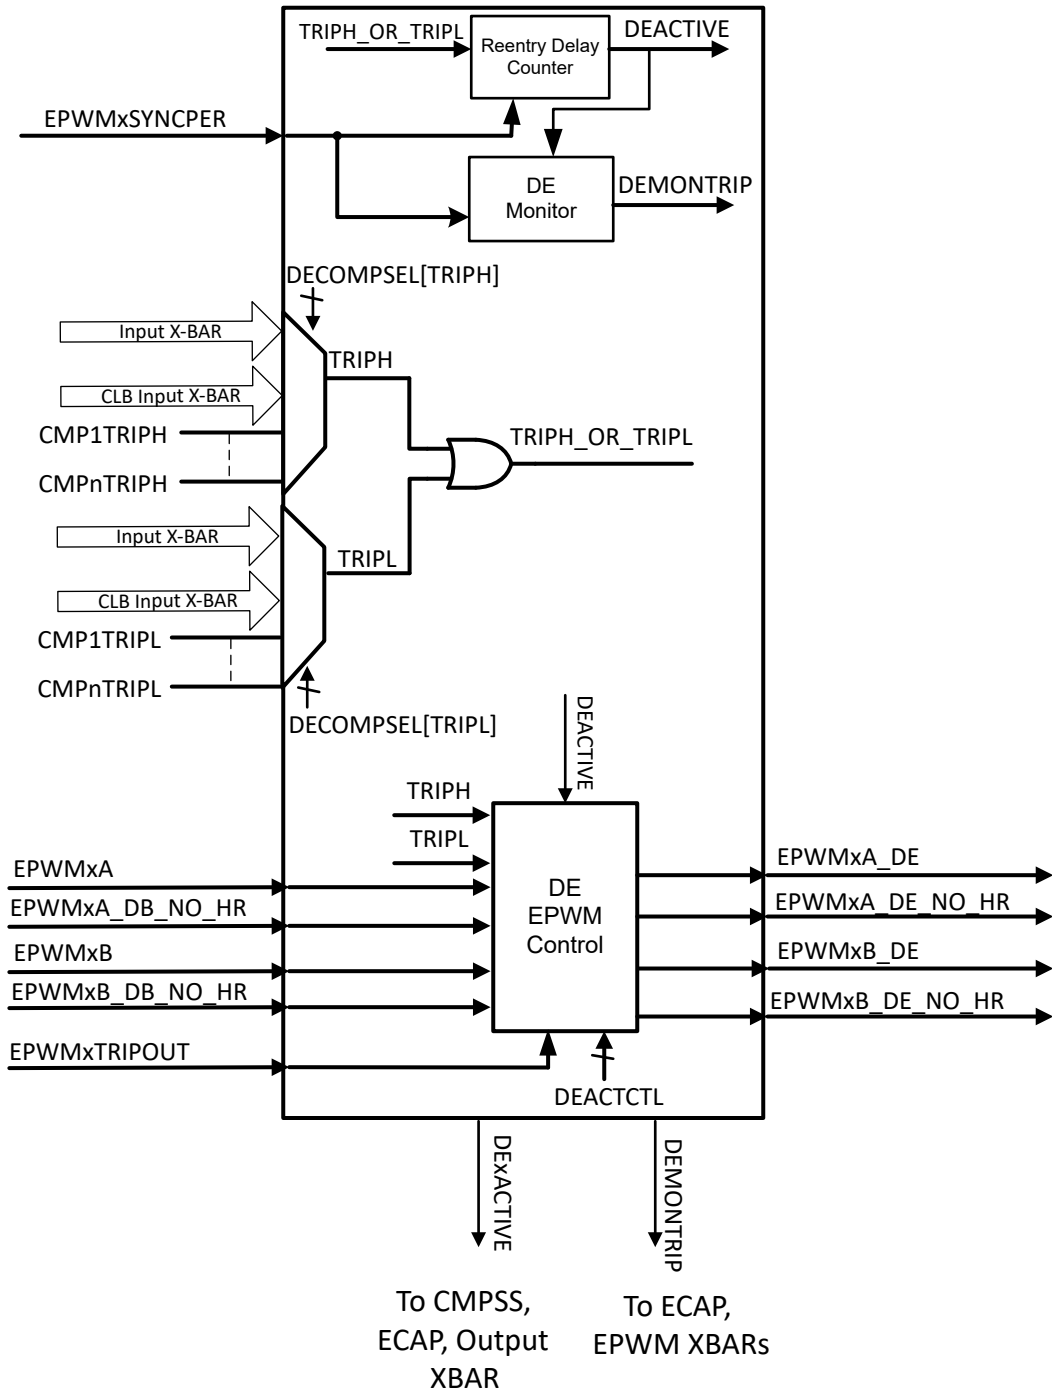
TRIPH_OR_TRIPL
Reentry Delay Counter
DEACTIVE
EPWMxSYNCPER
DE Monitor
DEMONTRIP
DECOMPSEL[TRIPH]
Input X-BAR
CLB Input X-BAR
CMP1TRIPH
CMPnTRIPH
TRIPH
TRIPH_OR_TRIPL
Input X-BAR
CLB Input X-BAR
CMP1TRIPL
CMPnTRIPL
TRIPL
DECOMPSEL[TRIPL]
DEACTIVE
TRIPH
TRIPL
EPWMxA
EPWMxA_DB_NO_HR
EPWMxB
EPWMxB_DB_NO_HR
EPWMxTRIPOUT
DE EPWM Control
DEACTCTL
EPWMxA_DE
EPWMxA_DE_NO_HR
EPWMxB_DE
EPWMxB_DE_NO_HR
DExACTIVE
DEMONTRIP
To CMPSS, ECAP, Output XBAR
To ECAP, EPWM XBARs